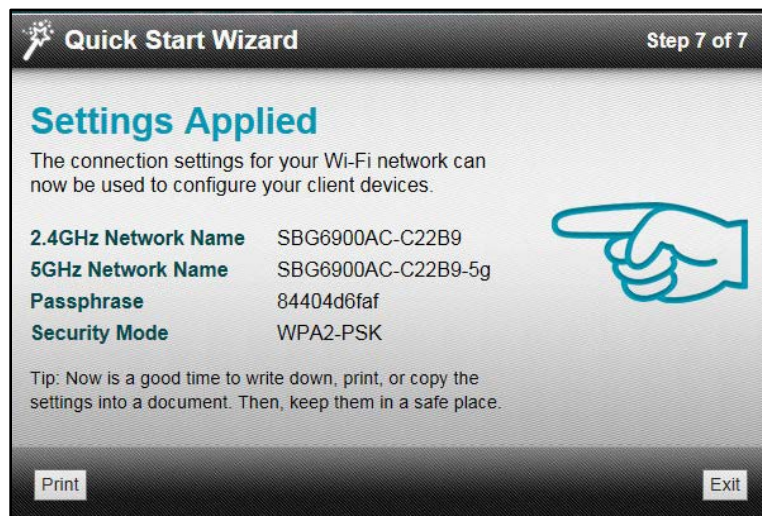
Quick Start Wizard

Step 7 of 7

Settings Applied

The connection settings for your Wi-Fi network can now be used to configure your client devices.

| | |
|---|---|
| 2.4GHz Network Name | SBG6900AC-C22B9 |
| 5GHz Network Name | SBG6900AC-C22B9-5g |
| Passphrase | 84404d6faf |
| Security Mode | WPA2-PSK |

Tip: Now is a good time to write down, print, or copy the settings into a document. Then, keep them in a safe place.

Print

Exit